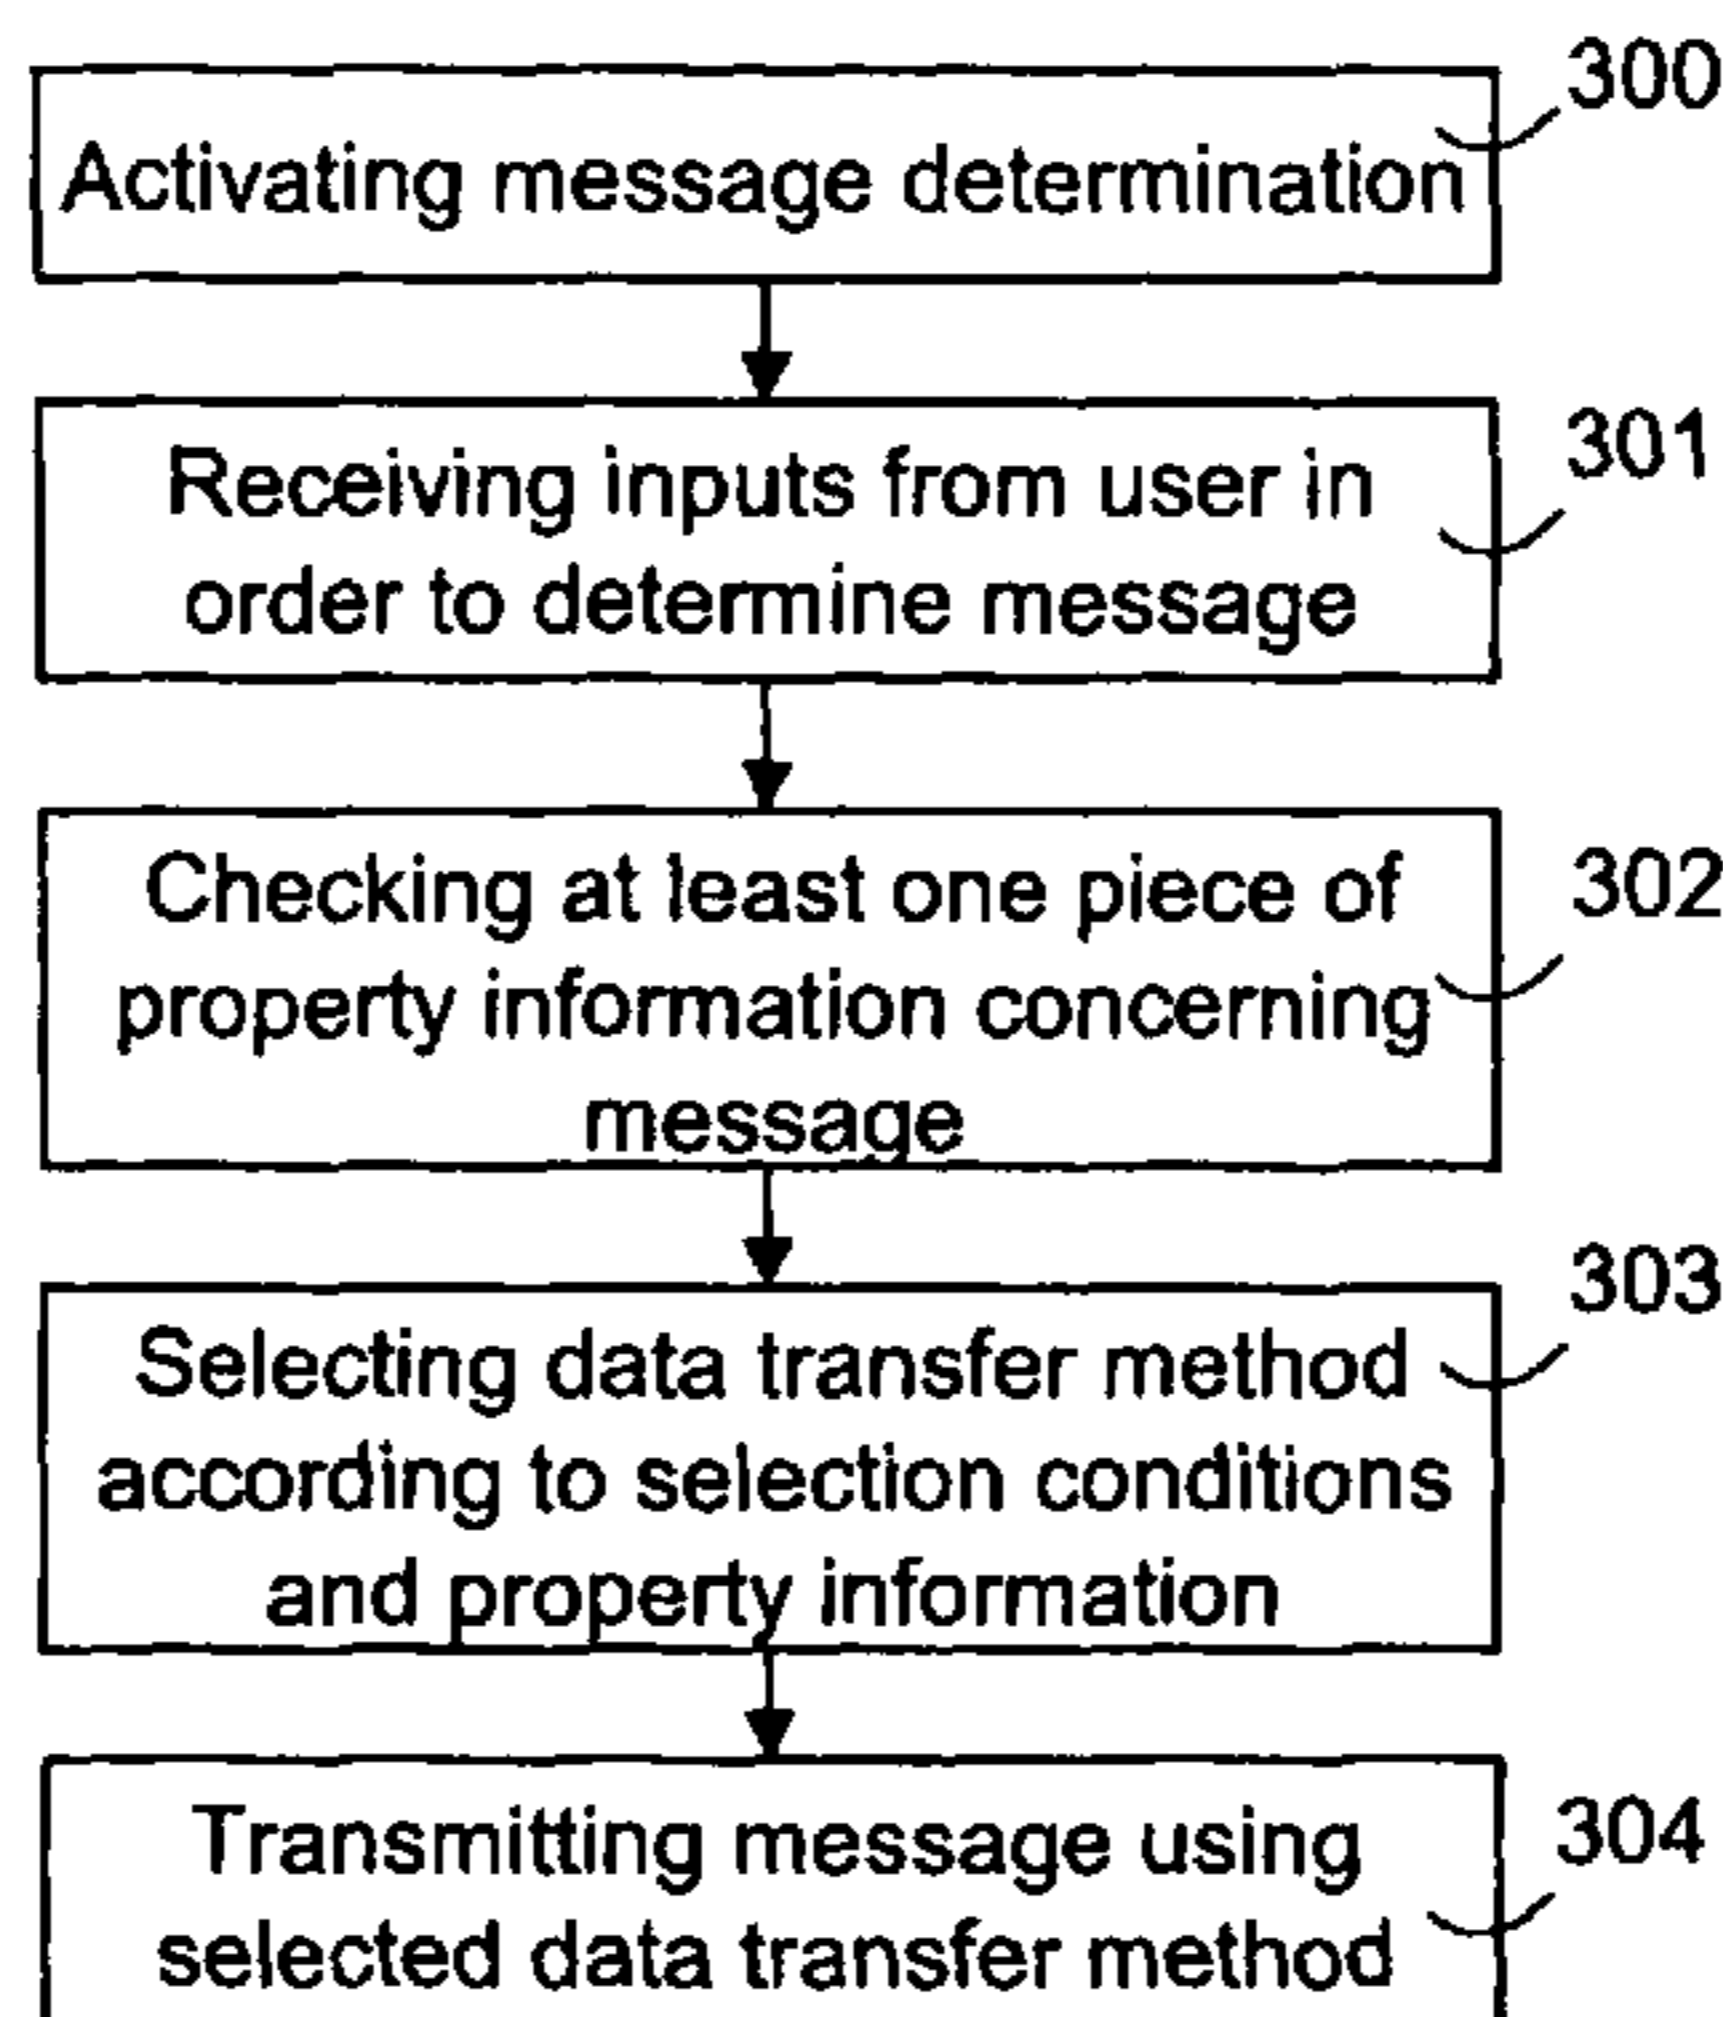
Activating message determination
300

Receiving inputs from user in order to determine message
301

Checking at least one piece of property information concerning message
302

Selecting data transfer method according to selection conditions and property information
303

Transmitting message using selected data transfer method
304